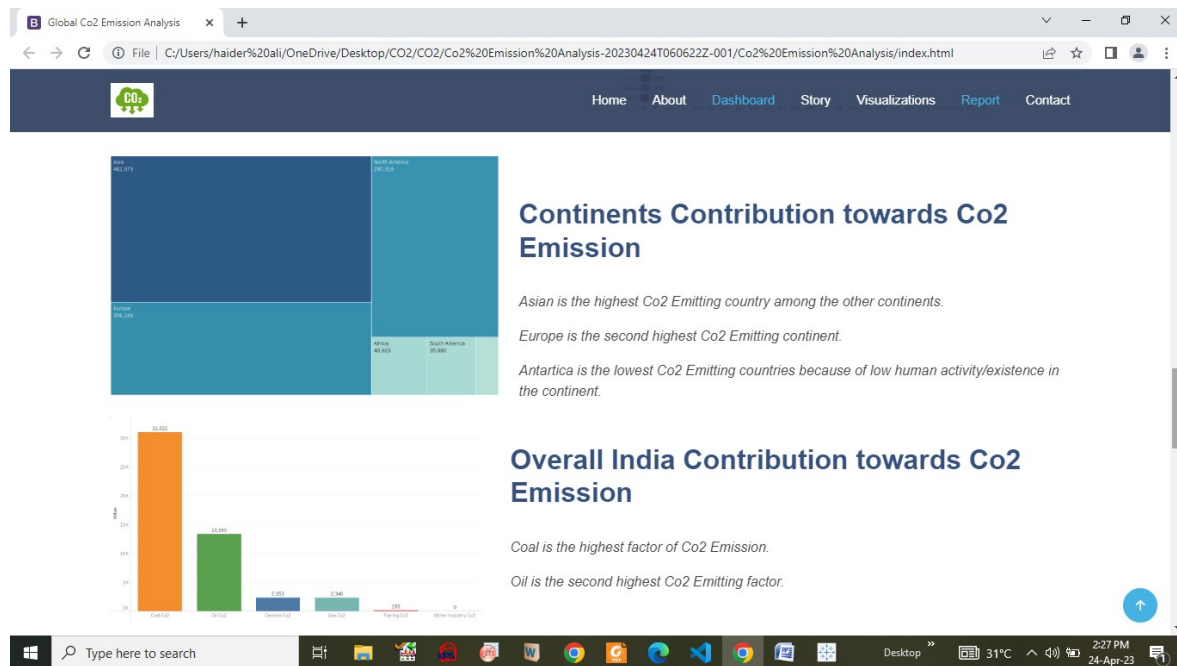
Global Co2 Emission Analysis

File | C:/Users/haider%20ali/OneDrive/Desktop/CO2/CO2/Co2%20Emission%20Analysis-20230424T060622Z-001/Co2%20Emission%20Analysis/index.html

CO2

Home About Dashboard Story Visualizations Report Contact

Asia
481,973

North America
291,318

Europe
398,165

Africa
40,603

South America
35,880

Continents Contribution towards Co2 Emission

Asian is the highest Co2 Emitting country among the other continents.

Europe is the second highest Co2 Emitting continent.

Antartica is the lowest Co2 Emitting countries because of low human activity/existence in the continent.

31,622

13,860

2,353

2,340

155

0

Coal Co2 Oil Co2 Cement Co2 Gas Co2 Flaring Co2 Other Industry Co2

Overall India Contribution towards Co2 Emission

Coal is the highest factor of Co2 Emission.

Oil is the second highest Co2 Emitting factor.

Type here to search

Desktop

31°C

2:27 PM
24-Apr-23